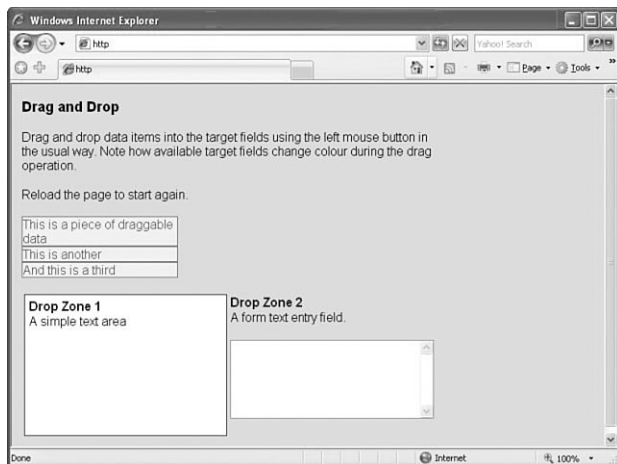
Windows Internet Explorer

http

Yahoo! Search

http

Page ▾ Tools ▾

Drag and Drop

Drag and drop data items into the target fields using the left mouse button in the usual way. Note how available target fields change colour during the drag operation.

Reload the page to start again.

This is a piece of draggable data

This is another

And this is a third

Drop Zone 1
A simple text area

Drop Zone 2
A form text entry field.

Done

Internet

100%